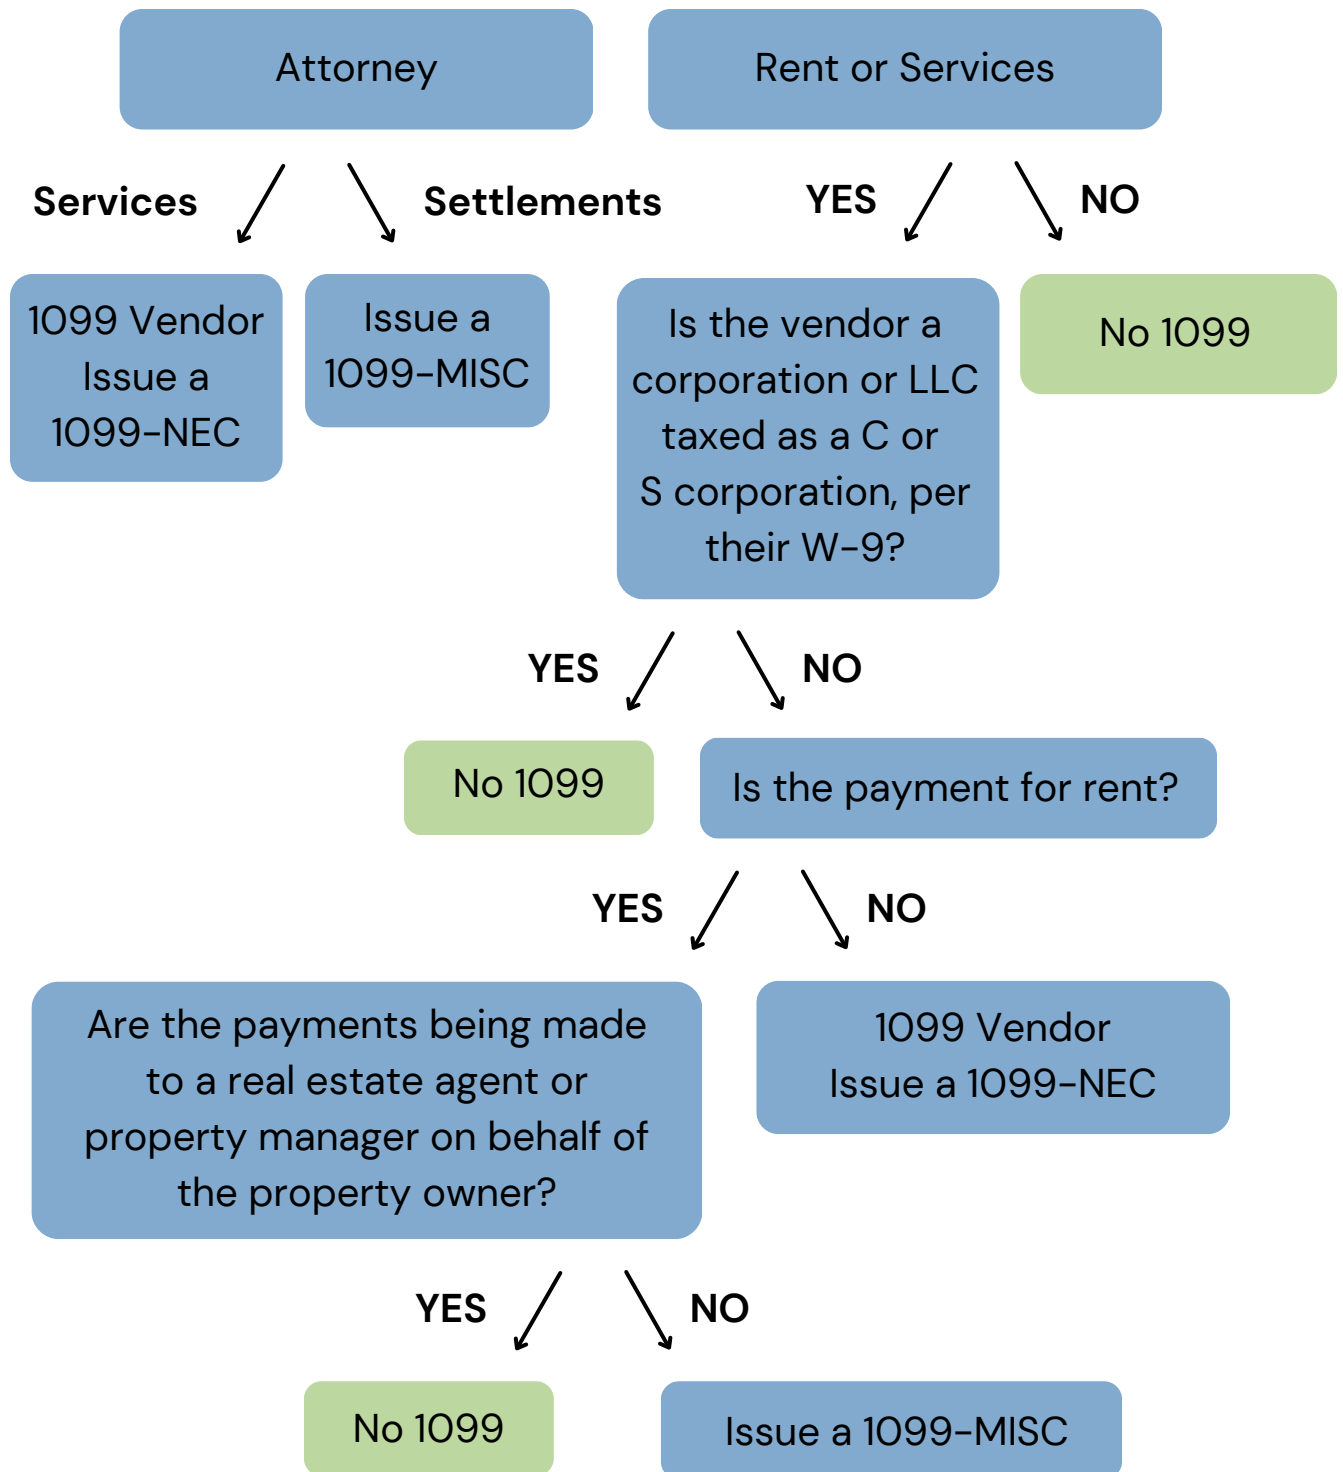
Attorney

Rent or Services

Services

Settlements

YES

NO

1099 Vendor Issue a 1099-NEC

Issue a 1099-MISC

Is the vendor a corporation or LLC taxed as a C or S corporation, per their W-9?

No 1099

YES

NO

No 1099

Is the payment for rent?

YES

NO

Are the payments being made to a real estate agent or property manager on behalf of the property owner?

1099 Vendor Issue a 1099-NEC

YES

NO

No 1099

Issue a 1099-MISC